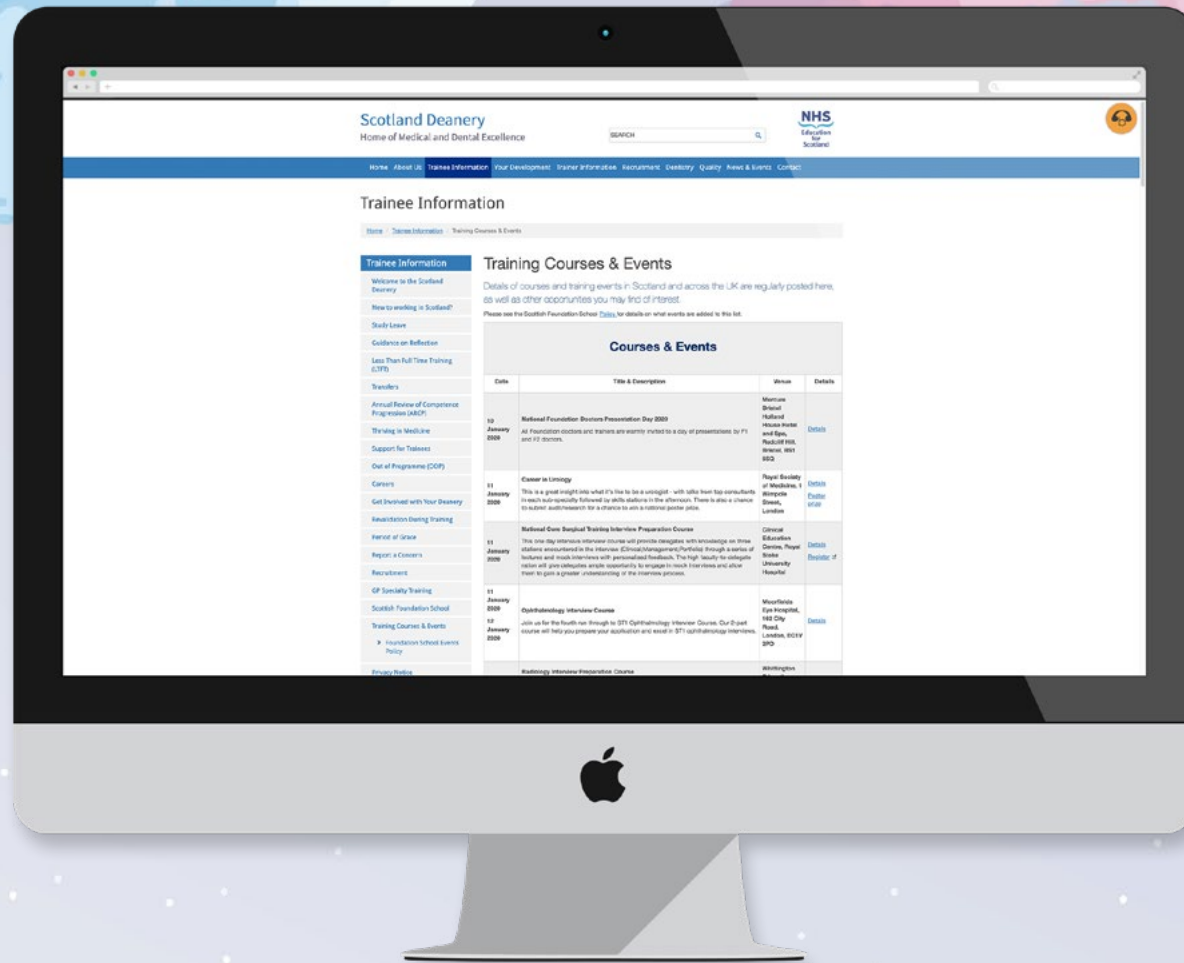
Scotland Deanery
Home of Medical and Dental Excellence

SEARCH

NHS
Education for Scotland

Home About Us Trainee Information Your Development Trainer Information Recruitment Dentistry Quality News & Events Contact

Trainee Information

Home / Trainee Information / Training Courses & Events

Trainee Information
Welcome to the Scotland Deanery
New to working in Scotland?
Study Leave
Guidance on Reflection
Less Than Full Time Training (LTFT)
Transfers
Annual Review of Competence Progression (ARCP)
Thriving in Medicine
Support for Trainees
Out of Programme (OOP)
Careers
Get Involved with Your Deanery
Revalidation During Training
Period of Grace
Report a Concern
Recruitment
GP Specialty Training
Scottish Foundation School
Training Courses & Events
Foundation School Events Policy
Privacy Notice

Training Courses & Events

Details of courses and training events in Scotland and across the UK are regularly posted here, as well as other opportunities you may find of interest.

Please see the Scottish Foundation School Policy for details on what events are added to this list.

Courses & Events

| Date | Title & Description | Venue | Details |
|---|---|---|---|
| 10 January 2020 | National Foundation Doctors Presentation Day 2020 All Foundation doctors and trainers are warmly invited to a day of presentations by F1 and F2 doctors. | Mercure Bristol Holland House Hotel and Spa, Redcliff Hill, Bristol, BS1 6SQ | Details |
| 11 January 2020 | Career in Urology This is a great insight into what it's like to be a urologist - with talks from top consultants in each sub-specialty followed by skills stations in the afternoon. There is also a chance to submit audit/research for a chance to win a national poster prize. | Royal Society of Medicine, 1 Wimpole Street, London | Details Poster prize |
| 11 January 2020 | National Core Surgical Training Interview Preparation Course This one day intensive interview course will provide delegates with knowledge on three stations encountered in the interview (Clinical/Management/Portfolio) through a series of lectures and mock interviews with personalised feedback. The high faculty-to-delegate ration will give delegates ample opportunity to engage in mock interviews and allow them to gain a greater understanding of the interview process. | Clinical Education Centre, Royal Stoke University Hospital | Details Register |
| 11 January 2020 12 January 2020 | Ophthalmology Interview Course Join us for the fourth run through to ST1 Ophthalmology Interview Course. Our 2-part course will help you prepare your application and excel in ST1 ophthalmology interviews. | Moorfields Eye Hospital, 162 City Road, London, EC1V 2PD | Details |
| | Radiology Interview Preparation Course | Whittington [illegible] | |